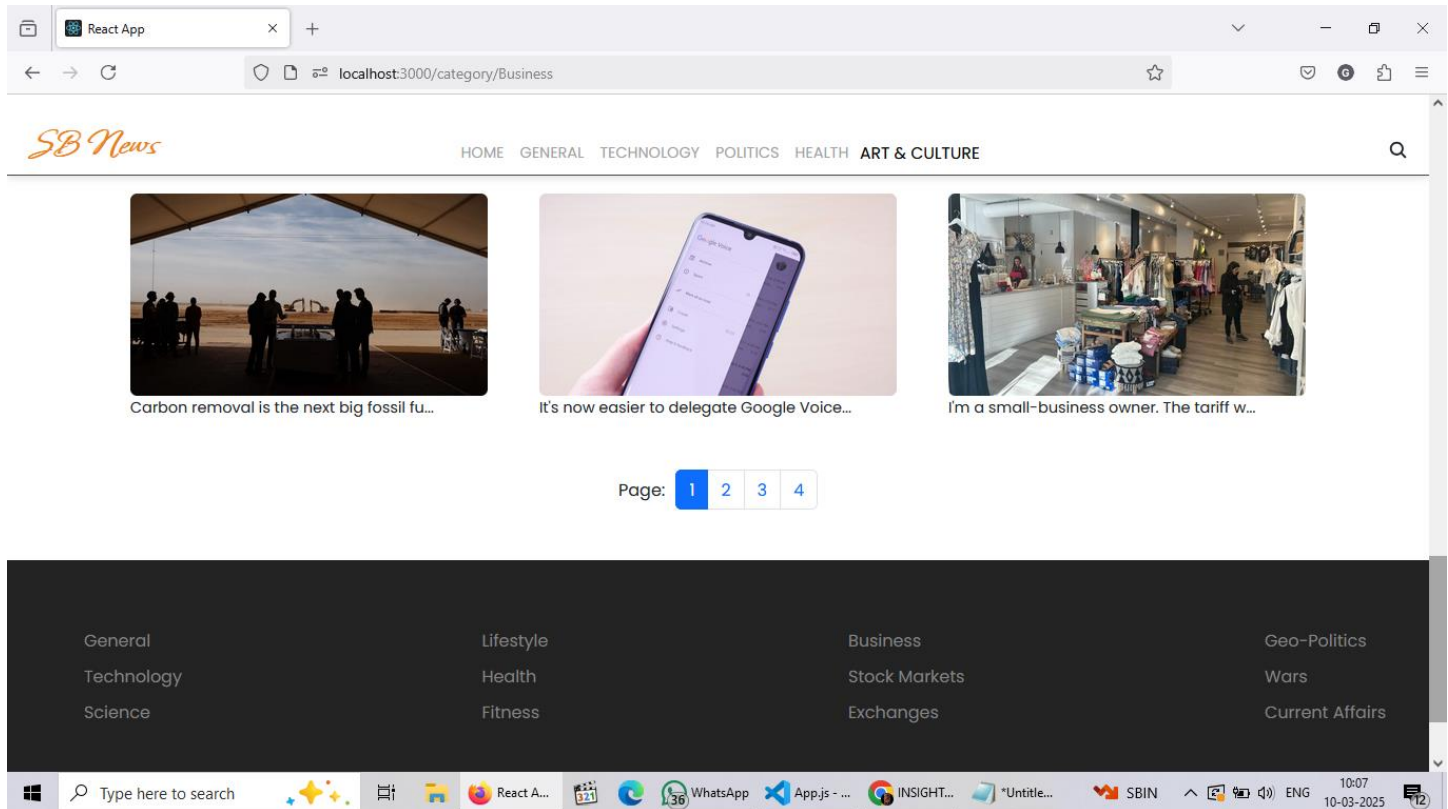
React App

localhost:3000/category/Business

SB News

HOME GENERAL TECHNOLOGY POLITICS HEALTH ART & CULTURE

Carbon removal is the next big fossil fu...

It's now easier to delegate Google Voice...

I'm a small-business owner. The tariff w...

Page: 1 2 3 4

General
Technology
Science

Lifestyle
Health
Fitness

Business
Stock Markets
Exchanges

Geo-Politics
Wars
Current Affairs

Type here to search

React A...

36 WhatsApp

App.js - ...

INSIGHT...

*Untitle...

SBIN

ENG

10:07
10-03-2025

12